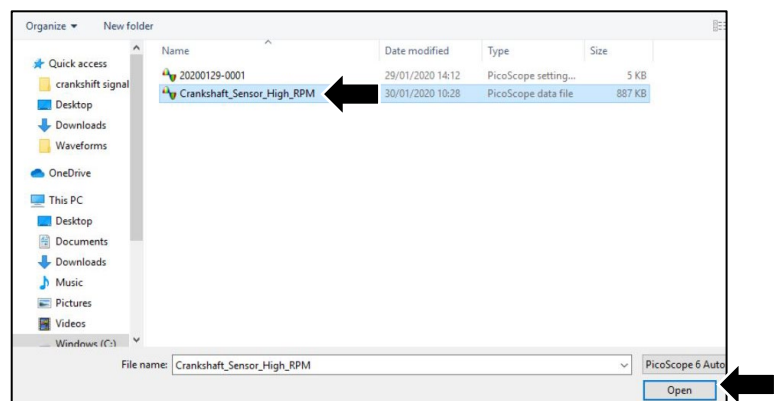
Organize ▾ New folder

Quick access
crankshaft signal
Desktop
Downloads
Waveforms
OneDrive
This PC
Desktop
Documents
Downloads
Music
Pictures
Videos
Windows (C:)

| Name | Date modified | Type | Size |
|---|---|---|---|
| 20200129-0001 | 29/01/2020 14:12 | PicoScope setting... | 5 KB |
| Crankshaft_Sensor_High_RPM | 30/01/2020 10:28 | PicoScope data file | 887 KB |

File name: Crankshaft_Sensor_High_RPM
PicoScope 6 Auto
Open